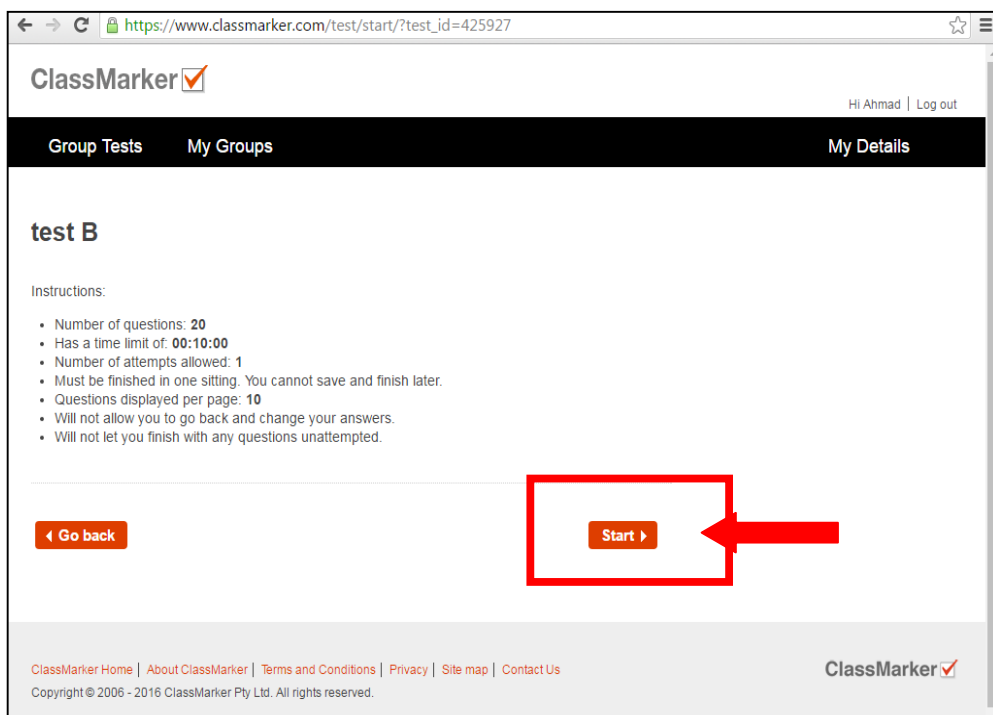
https://www.classmarker.com/test/start/?test_id=425927

ClassMarker

Hi Ahmad | Log out

Group Tests My Groups My Details

test B

Instructions:

- Number of questions: **20**
- Has a time limit of: **00:10:00**
- Number of attempts allowed: **1**
- Must be finished in one sitting. You cannot save and finish later.
- Questions displayed per page: **10**
- Will not allow you to go back and change your answers.
- Will not let you finish with any questions unattempted.

Go back

Start

ClassMarker Home | About ClassMarker | Terms and Conditions | Privacy | Site map | Contact Us

ClassMarker

Copyright © 2006 - 2016 ClassMarker Pty Ltd. All rights reserved.